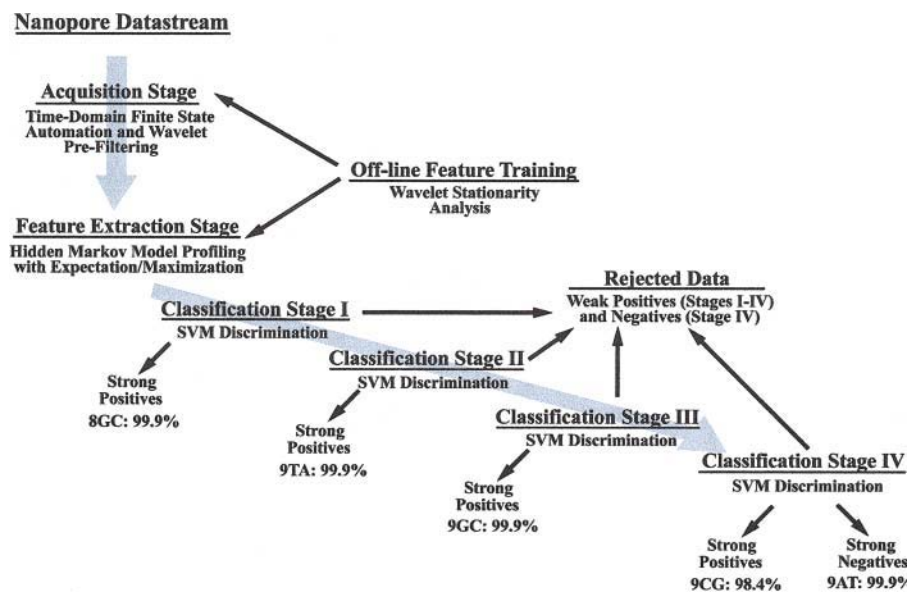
Nanopore Datastream

Acquisition Stage
Time-Domain Finite State Automation and Wavelet Pre-Filtering

Off-line Feature Training
Wavelet Stationarity Analysis

Feature Extraction Stage
Hidden Markov Model Profiling with Expectation/Maximization

Rejected Data
Weak Positives (Stages I-IV) and Negatives (Stage IV)

Classification Stage I
SVM Discrimination

Strong Positives
8GC: 99.9%

Classification Stage II
SVM Discrimination

Strong Positives
9TA: 99.9%

Classification Stage III
SVM Discrimination

Strong Positives
9GC: 99.9%

Classification Stage IV
SVM Discrimination

Strong Positives
9CG: 98.4%

Strong Negatives
9AT: 99.9%